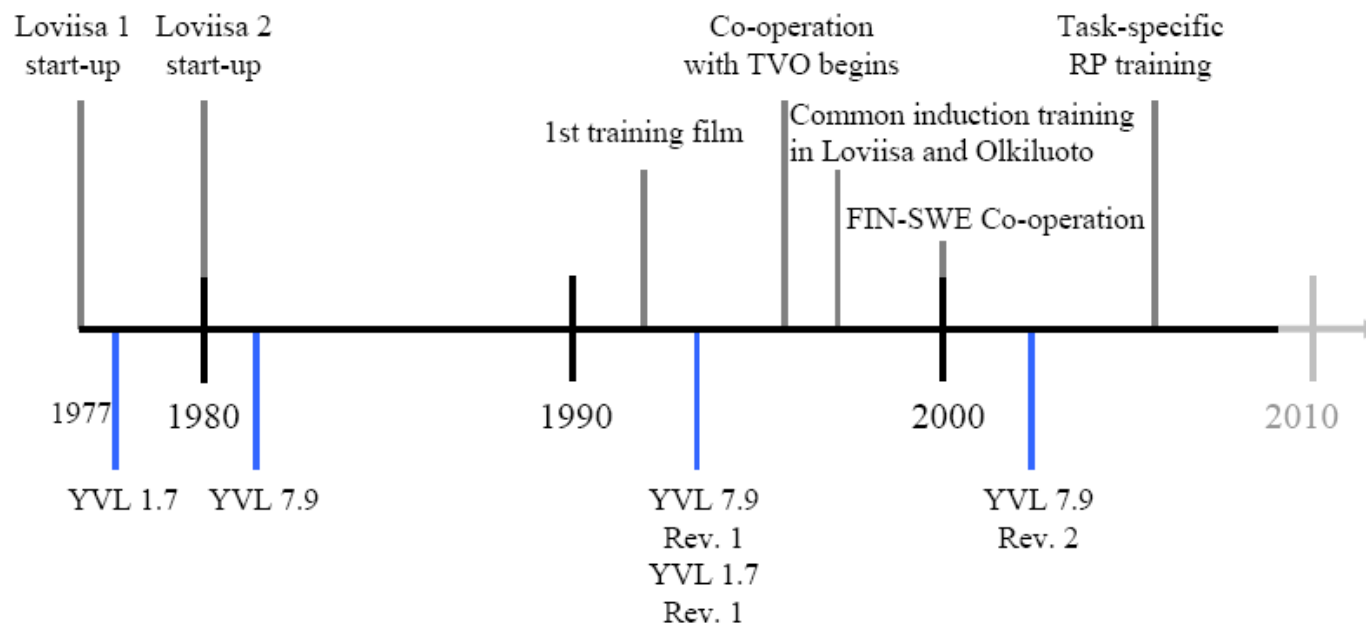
Loviisa 1 start-up

Loviisa 2 start-up

1st training film

Co-operation with TVO begins

Common induction training in Loviisa and Olkiluoto

FIN-SWE Co-operation

Task-specific RP training

1977

1980

1990

2000

2010

YVL 1.7

YVL 7.9

YVL 7.9 Rev. 1 YVL 1.7 Rev. 1

YVL 7.9 Rev. 2